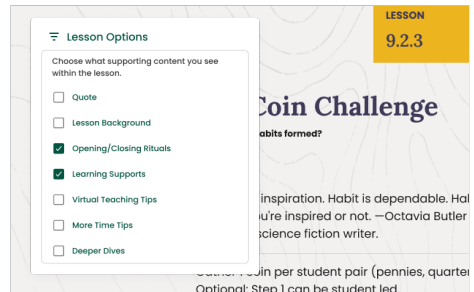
Lesson Options

Choose what supporting content you see within the lesson.

Quote

Lesson Background

Opening/Closing Rituals

Learning Supports

Virtual Teaching Tips

More Time Tips

Deeper Dives

LESSON
9.2.3

Coin Challenge

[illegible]abits formed?

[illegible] inspiration. Habit is dependable. Hal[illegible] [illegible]ou're inspired or not. —Octavia Butler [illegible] science fiction writer.

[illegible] coin per student pair (pennies, quarter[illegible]
Optional: Step 1 can be student led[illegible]